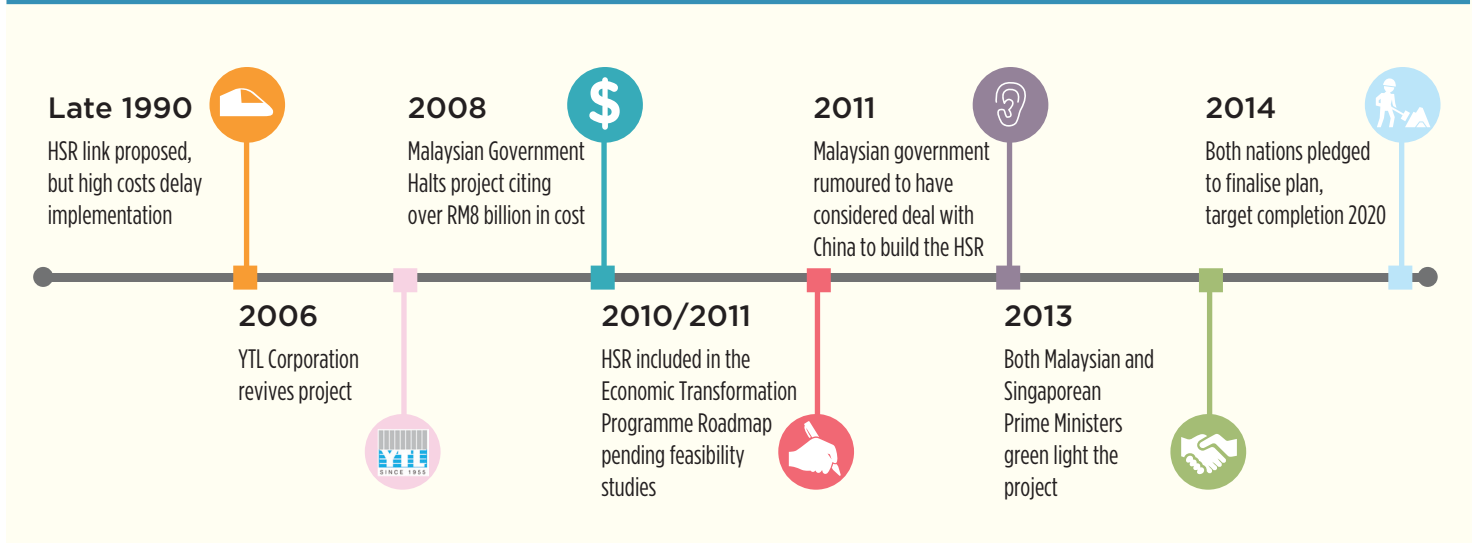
Late 1990
HSR link proposed, but high costs delay implementation

2006
YTL Corporation revives project

YTL
SINCE 1955

2008
Malaysian Government Halts project citing over RM8 billion in cost

$

2010/2011
HSR included in the Economic Transformation Programme Roadmap pending feasibility studies

2011
Malaysian government rumoured to have considered deal with China to build the HSR

2013
Both Malaysian and Singaporean Prime Ministers green light the project

2014
Both nations pledged to finalise plan, target completion 2020